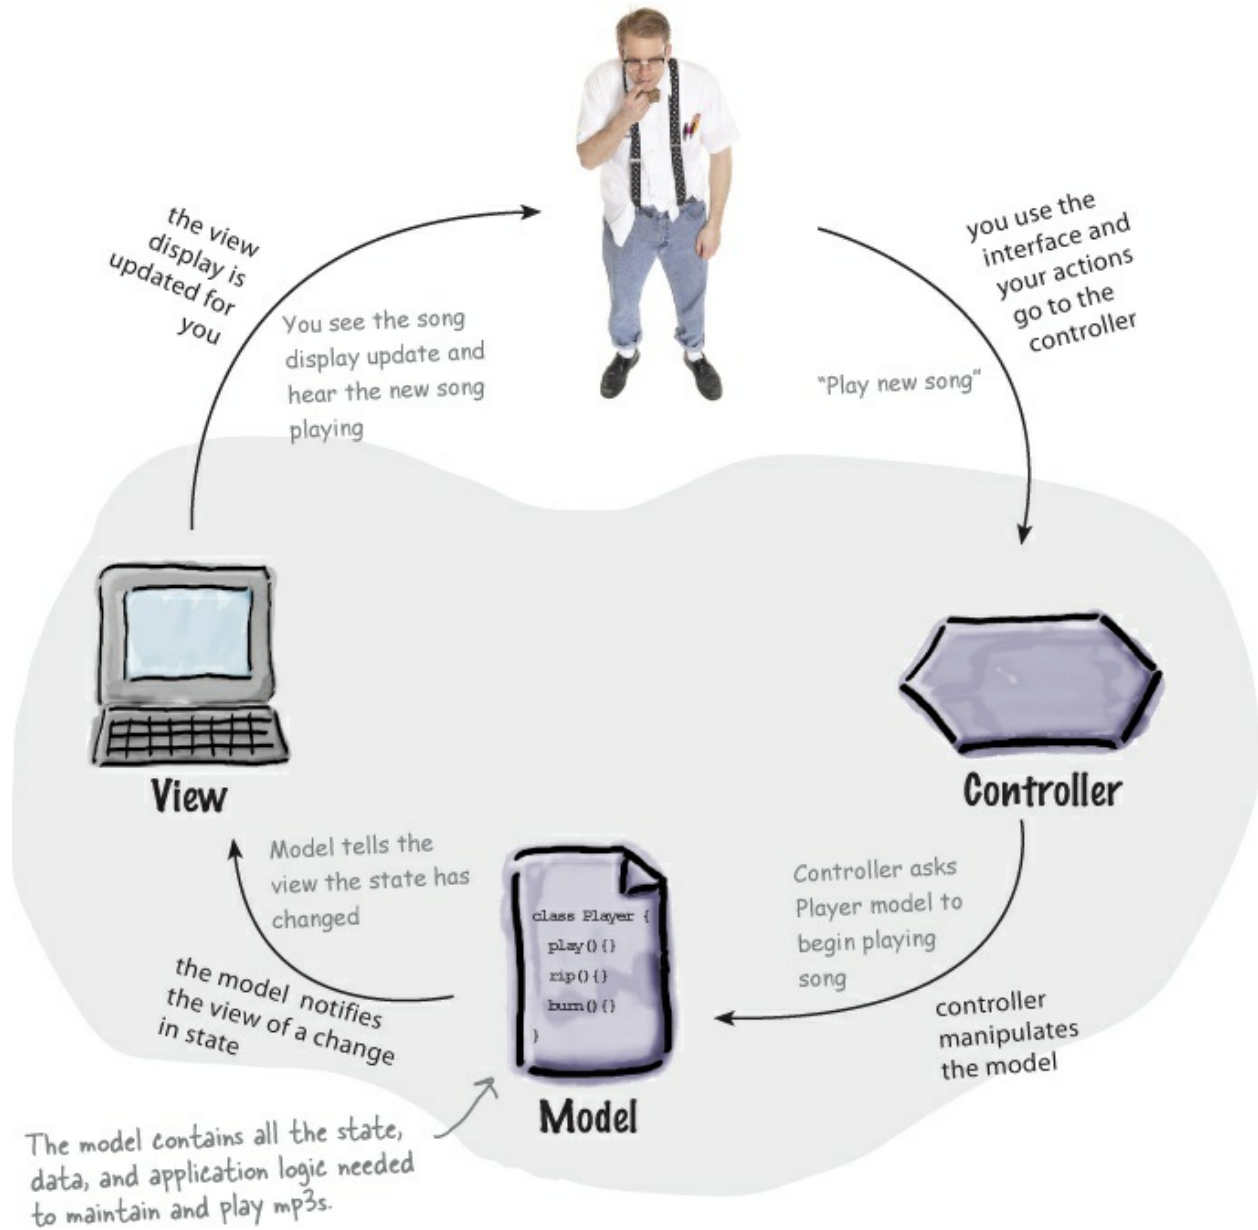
the view display is updated for you

You see the song display update and hear the new song playing

you use the interface and your actions go to the controller

"Play new song"

View

Controller

Model tells the view the state has changed

the model notifies the view of a change in state

class Player {
play(){}
rip(){}
burn(){}
}

Controller asks Player model to begin playing song

controller manipulates the model

Model

The model contains all the state, data, and application logic needed to maintain and play mp3s.